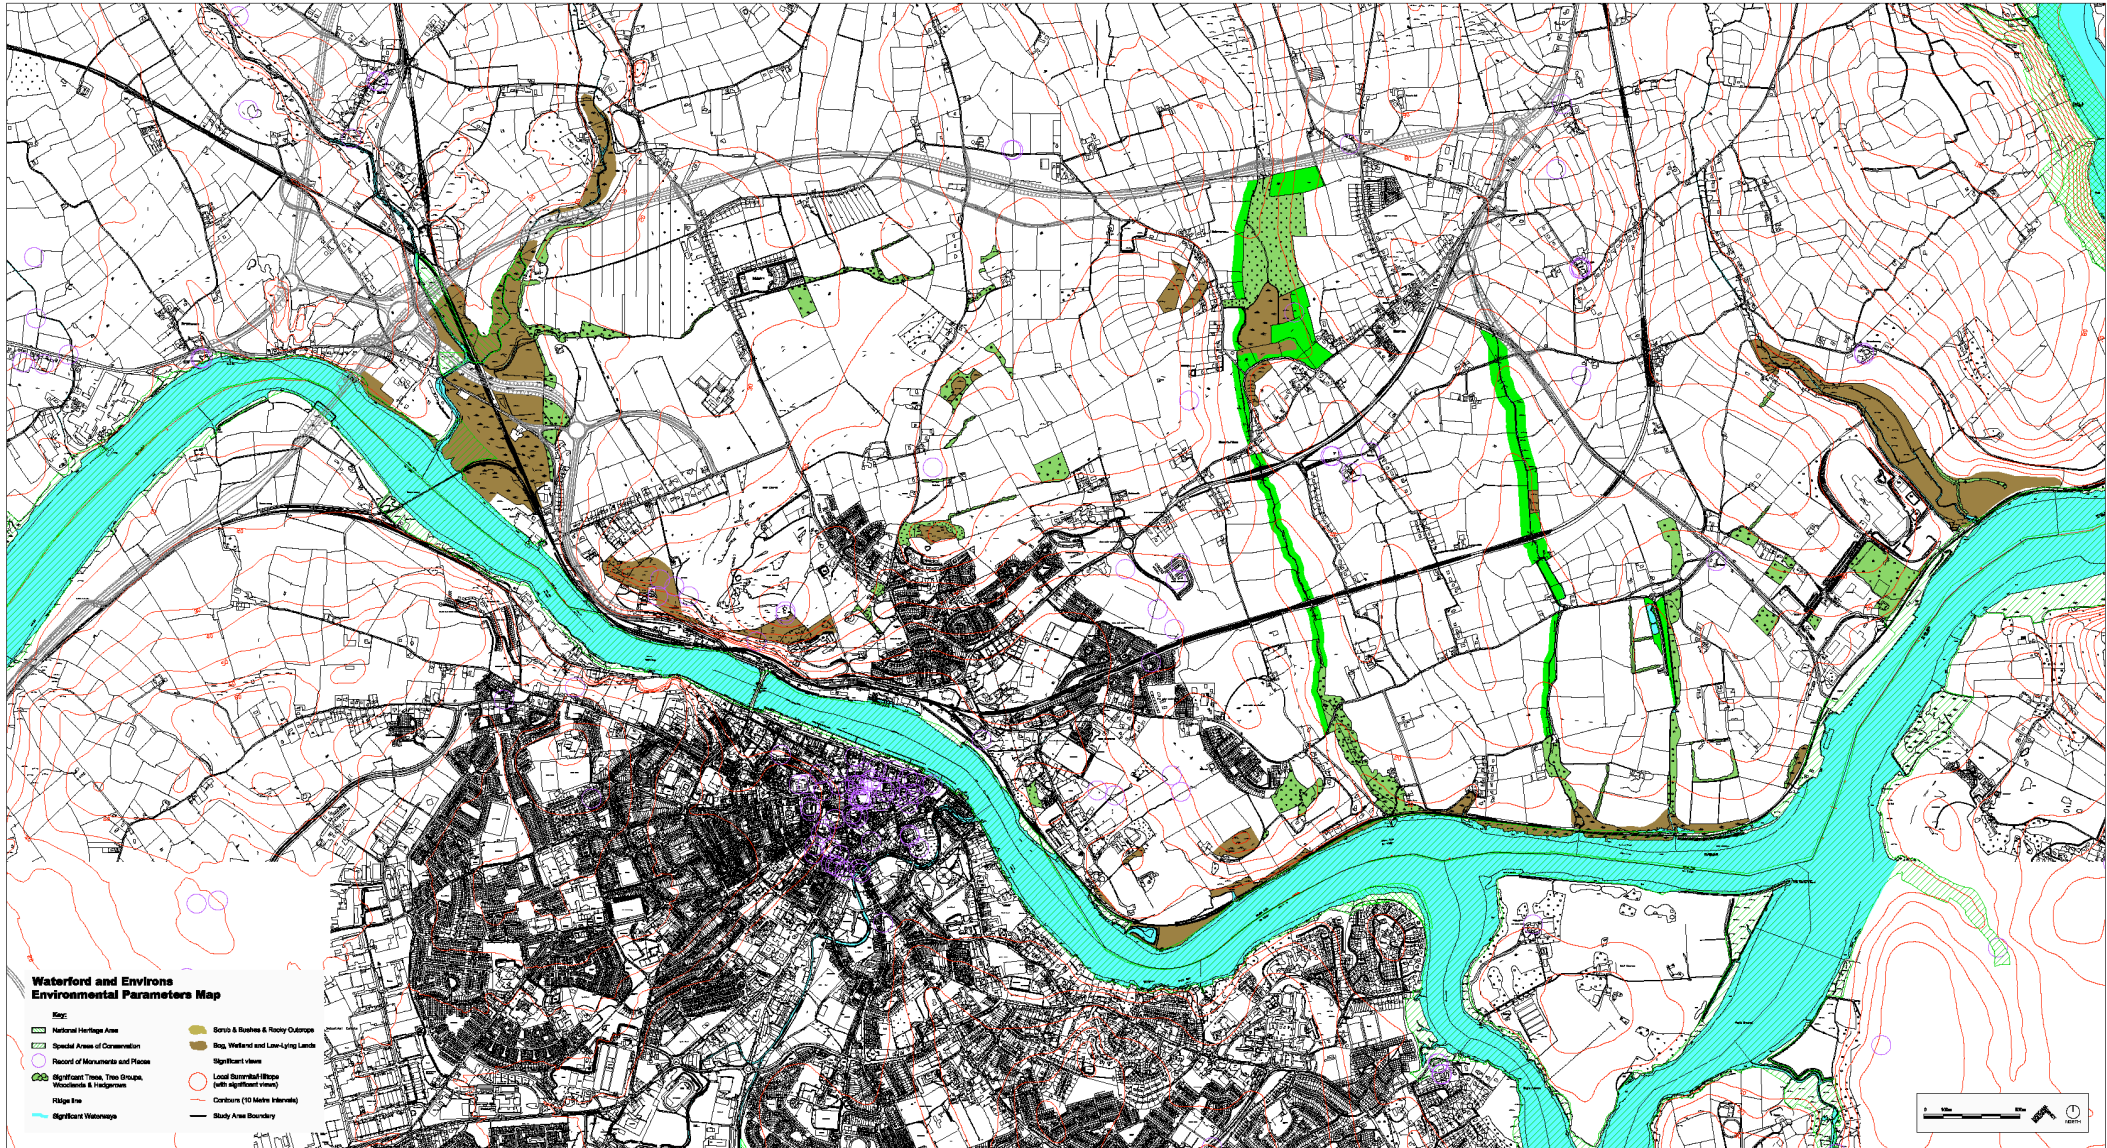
Waterford and Environs
Environmental Parameters Map

Key:
National Heritage Area
Special Areas of Conservation
Record of Monuments and Places
Significant Trees, Tree Groups, Woodlands & Hedgerows
Ridge line
Significant Waterways
Scrub & Bushes & Rocky Outcrops
Bog, Wetland and Low-Lying Lands
Significant views
Local Summits/Hilltops (with significant views)
Contours (10 Metre Intervals)
Study Area Boundary

NORTH